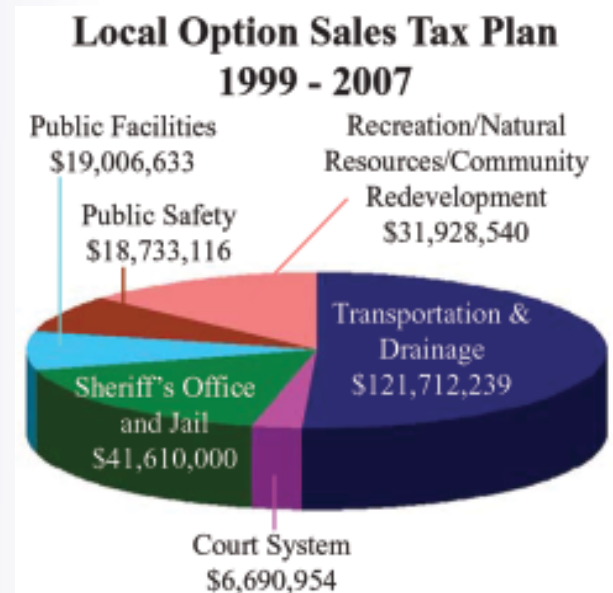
Local Option Sales Tax Plan
1999 - 2007

Public Facilities
$19,006,633

Recreation/Natural Resources/Community Redevelopment
$31,928,540

Public Safety
$18,733,116

Transportation & Drainage
$121,712,239

Sheriff's Office and Jail
$41,610,000

Court System
$6,690,954